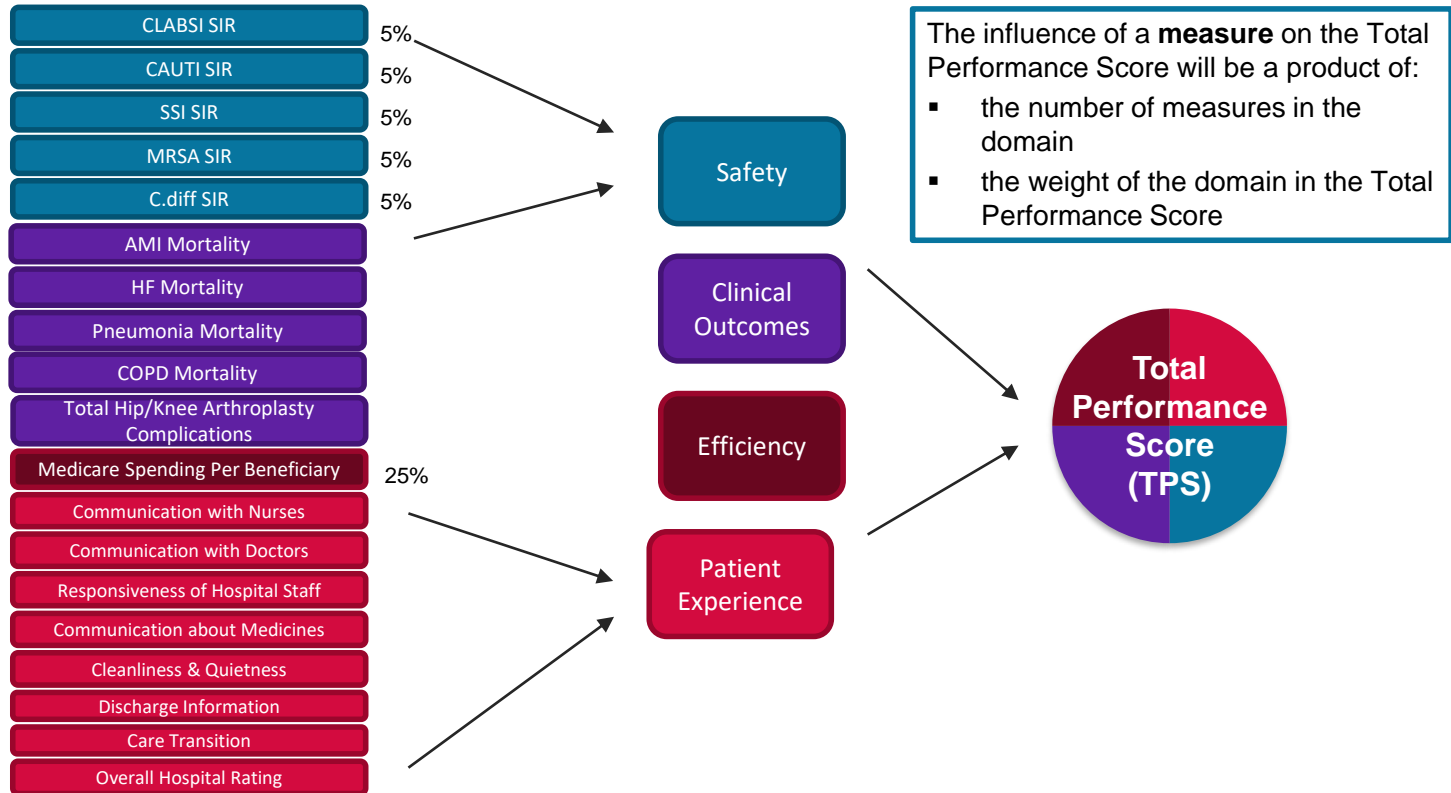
CLABSI SIR 5%
CAUTI SIR 5%
SSI SIR 5%
MRSA SIR 5%
C.diff SIR 5%
AMI Mortality
HF Mortality
Pneumonia Mortality
COPD Mortality
Total Hip/Knee Arthroplasty Complications
Medicare Spending Per Beneficiary 25%
Communication with Nurses
Communication with Doctors
Responsiveness of Hospital Staff
Communication about Medicines
Cleanliness & Quietness
Discharge Information
Care Transition
Overall Hospital Rating

Safety

Clinical Outcomes

Efficiency

Patient Experience

The influence of a **measure** on the Total Performance Score will be a product of:
▪ the number of measures in the domain
▪ the weight of the domain in the Total Performance Score

Total Performance Score (TPS)